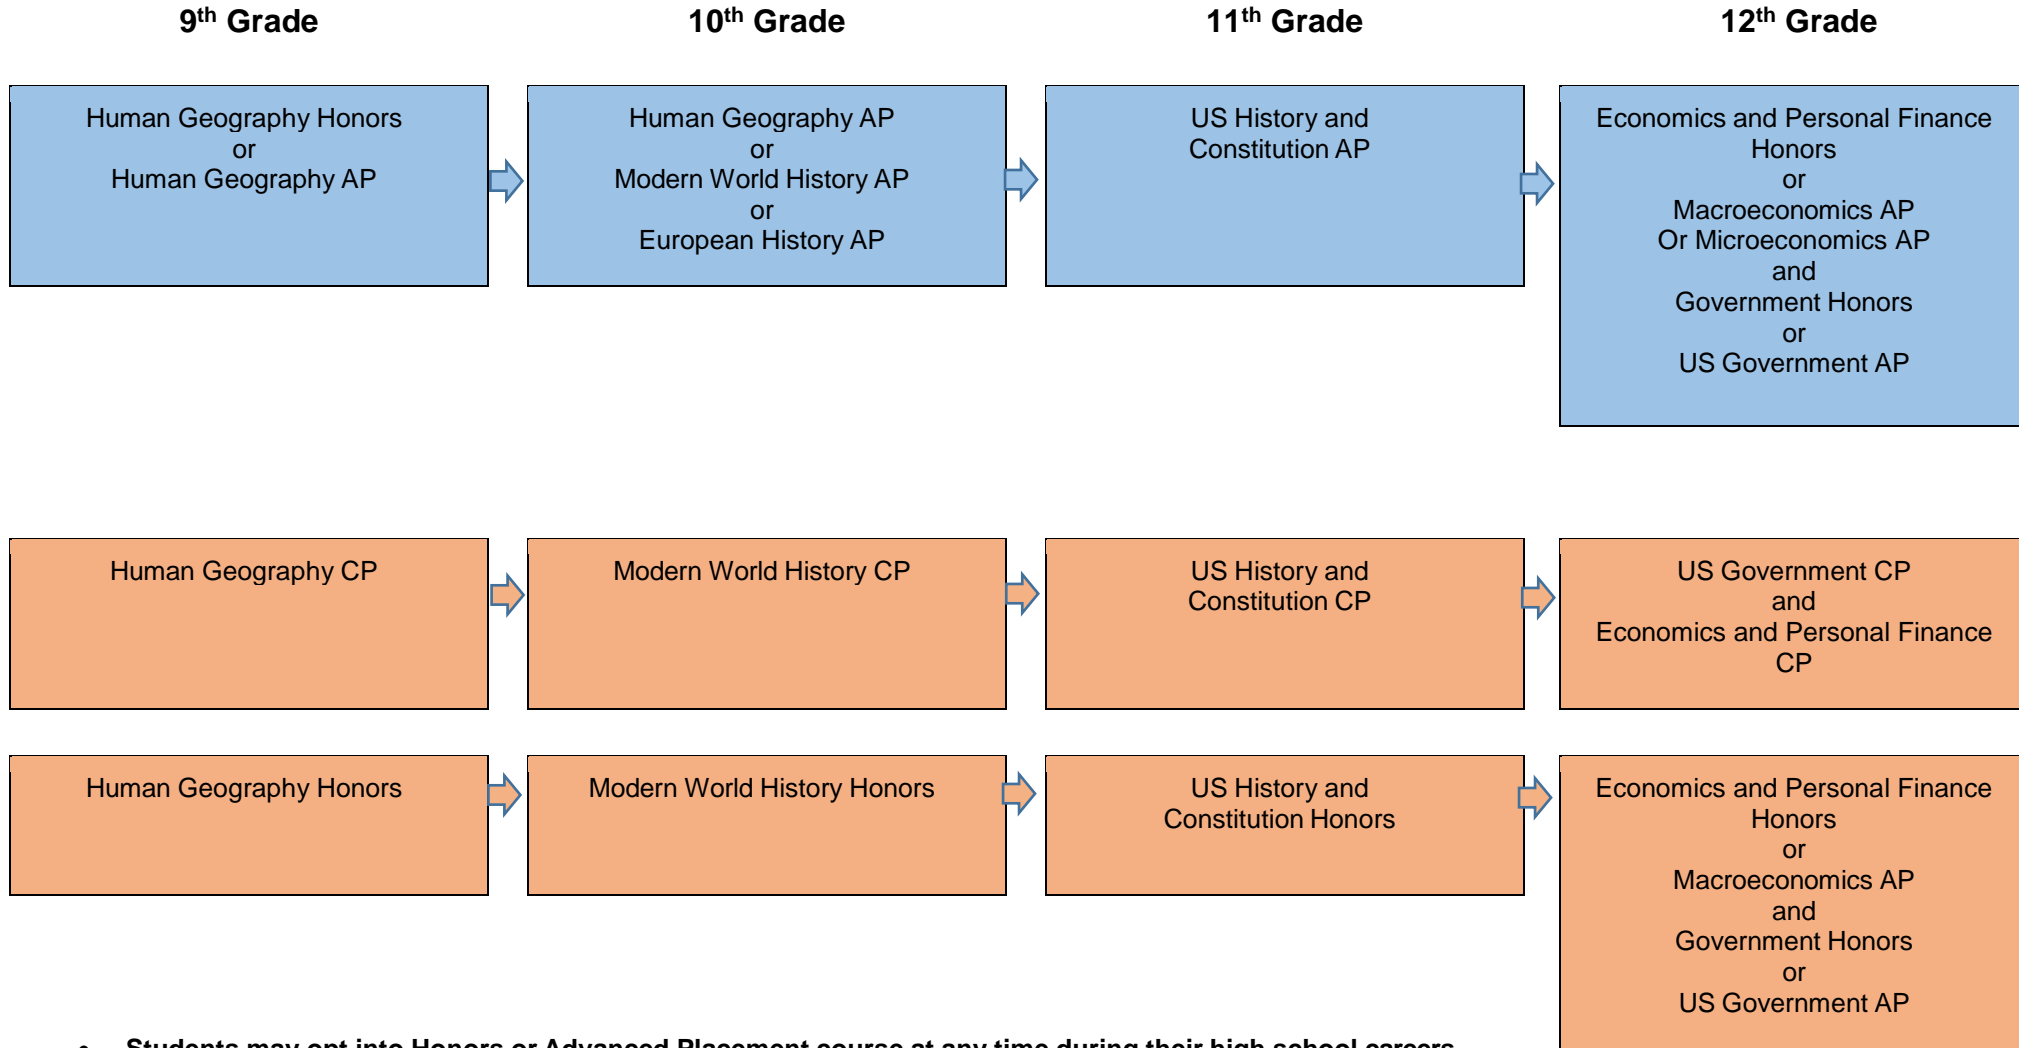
9$^{th}$ Grade

10$^{th}$ Grade

11$^{th}$ Grade

12$^{th}$ Grade

Human Geography Honors
or
Human Geography AP

Human Geography AP
or
Modern World History AP
or
European History AP

US History and Constitution AP

Economics and Personal Finance Honors
or
Macroeconomics AP
Or Microeconomics AP
and
Government Honors
or
US Government AP

Human Geography CP

Modern World History CP

US History and Constitution CP

US Government CP
and
Economics and Personal Finance CP

Human Geography Honors

Modern World History Honors

US History and Constitution Honors

Economics and Personal Finance Honors
or
Macroeconomics AP
and
Government Honors
or
US Government AP

• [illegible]